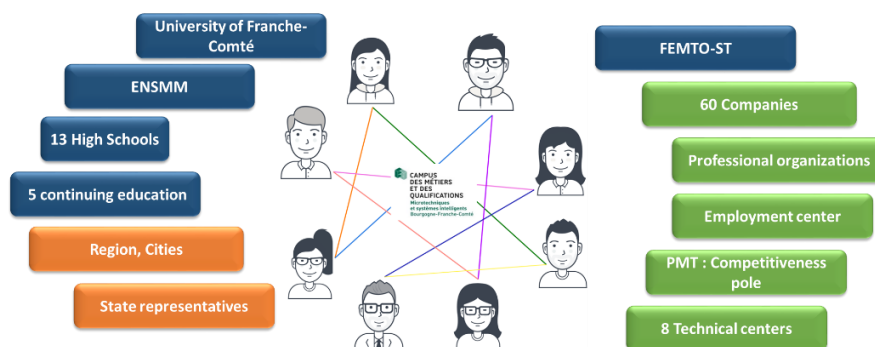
University of Franche-Comté

ENSMM

13 High Schools

5 continuing education

Region, Cities

State representatives

CAMPUS DES MÉTIERS ET DES QUALIFICATIONS
Microtechniques et systèmes intelligents
Bourgogne-Franche-Comté

FEMTO-ST

60 Companies

Professional organizations

Employment center

PMT : Competitiveness pole

8 Technical centers